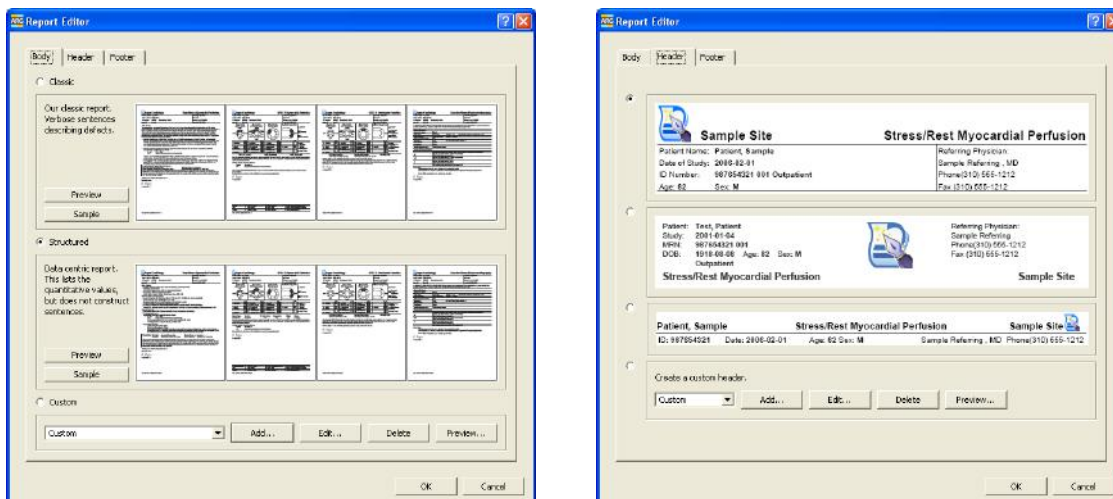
Report Editor

Body | Header | Footer

Classic

Our classic report. Verbose sentences describing defects.

Preview

Sample

Structured

Data centric report. This lists the quantitative values, but does not construct sentences.

Preview

Sample

Custom

Custom

Add...

Edit...

Delete

Preview...

OK

Cancel

Report Editor

Body | Header | Footer

Sample Site

Stress/Rest Myocardial Perfusion

Patient Name: Patient, Sample
Date of Study: 2006-02-01
ID Number: 987654321 001 Outpatient
Age: 82 Sex: M

Referring Physician:
Sample Referring , MD
Phone(310) 555-1212
Fax (310) 555-1212

Patient: Test, Patient
Study: 2001-01-04
MRN: 987654321 001
DOB: 1918-08-08 Age: 82 Sex: M
Outpatient

Referring Physician:
Sample Referring
Phone(310) 555-1212
Fax (310) 555-1212

Stress/Rest Myocardial Perfusion

Sample Site

Patient, Sample

Stress/Rest Myocardial Perfusion

Sample Site

ID: 987654321 Date: 2006-02-01 Age: 82 Sex: M Sample Referring , MD Phone(310) 555-1212

Create a custom header.

Custom

Add...

Edit...

Delete

Preview...

OK

Cancel